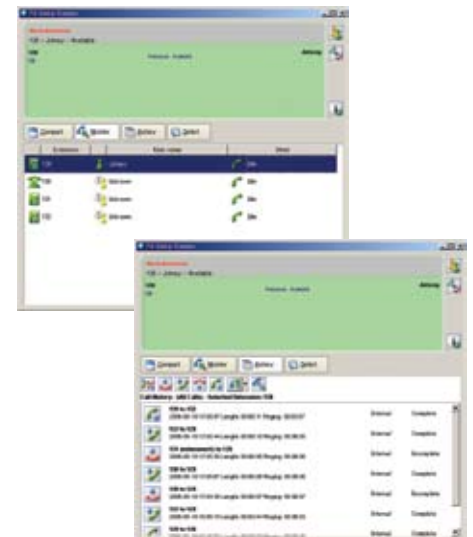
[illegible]

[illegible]

Compact Monitor History Select

| Extension | User name | State |
|---|---|---|
| 120 | Johnny | Idle |
| 130 | Unknown | Idle |
| 131 | Unknown | Idle |
| 132 | Unknown | Idle |

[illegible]

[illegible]

Compact Monitor History Select

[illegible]

| | | |
|---|---|---|
| 120 to 130 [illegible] | External | Complete |
| 103 to 120 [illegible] | External | Complete |
| 120 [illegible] to 130 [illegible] | External | Incomplete |
| 130 to 120 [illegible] | External | Complete |
| 120 to 130 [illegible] | External | Incomplete |
| 103 to 120 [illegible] | External | Complete |
| 120 to 130 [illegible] | External | Complete |